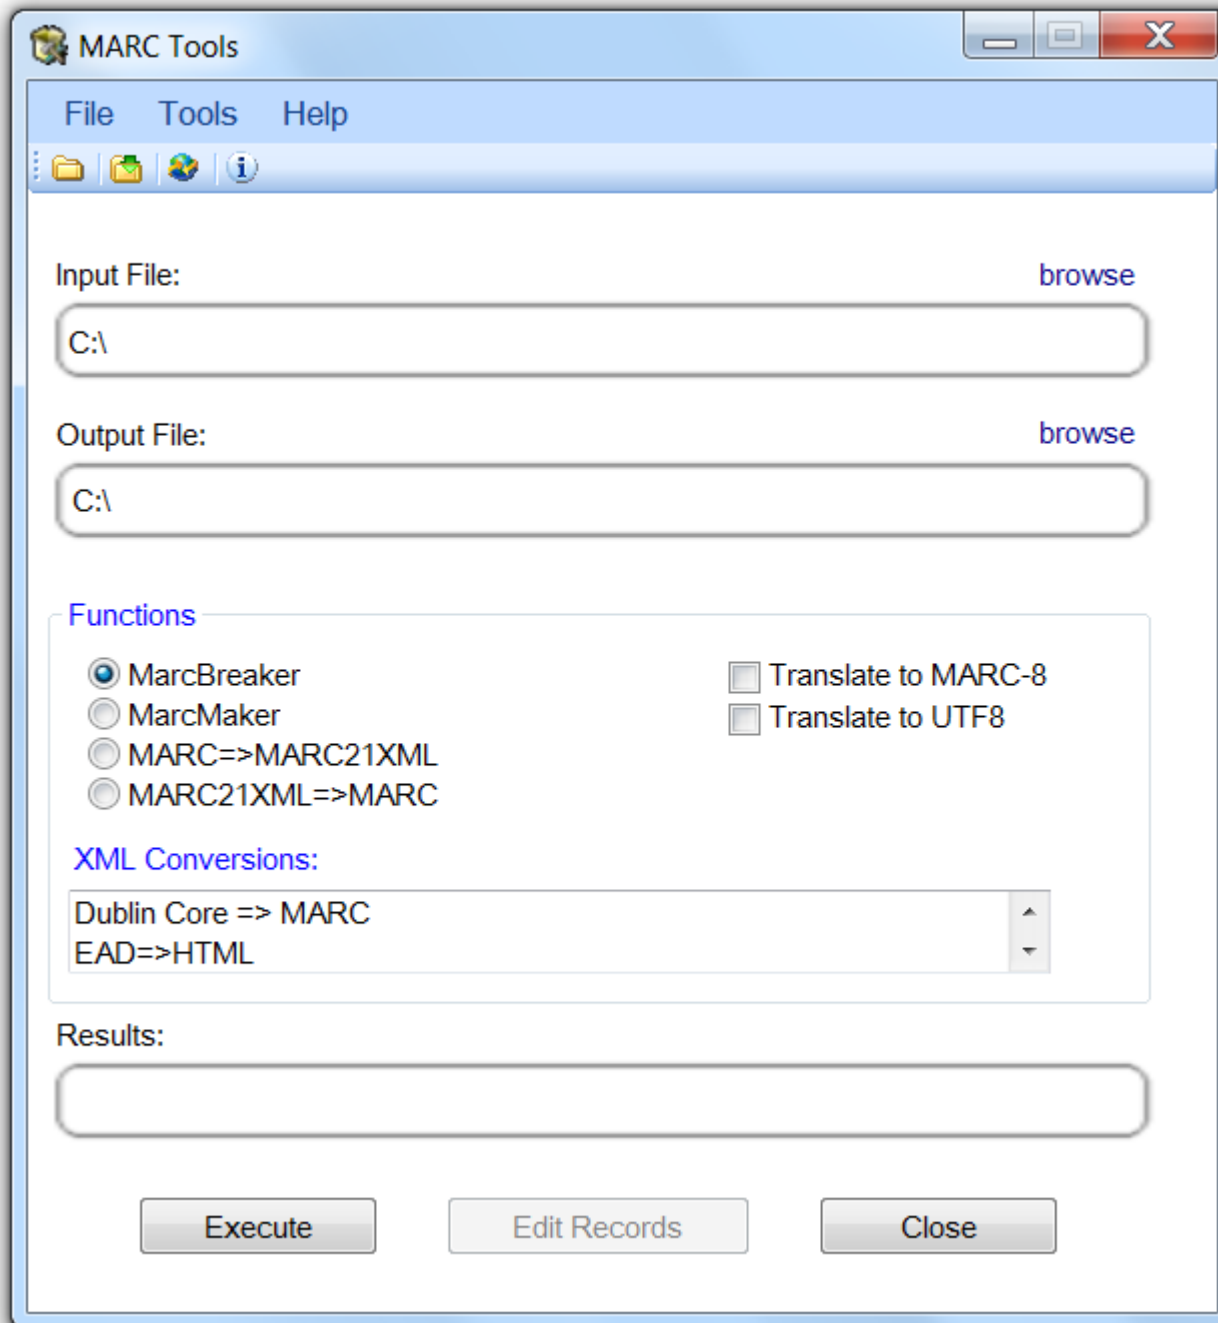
MARC Tools

File Tools Help

Input File: browse

C:\

Output File: browse

C:\

Functions

MarcBreaker
MarcMaker
MARC=>MARC21XML
MARC21XML=>MARC

Translate to MARC-8
Translate to UTF8

XML Conversions:

Dublin Core => MARC
EAD=>HTML

Results:

Execute Edit Records Close